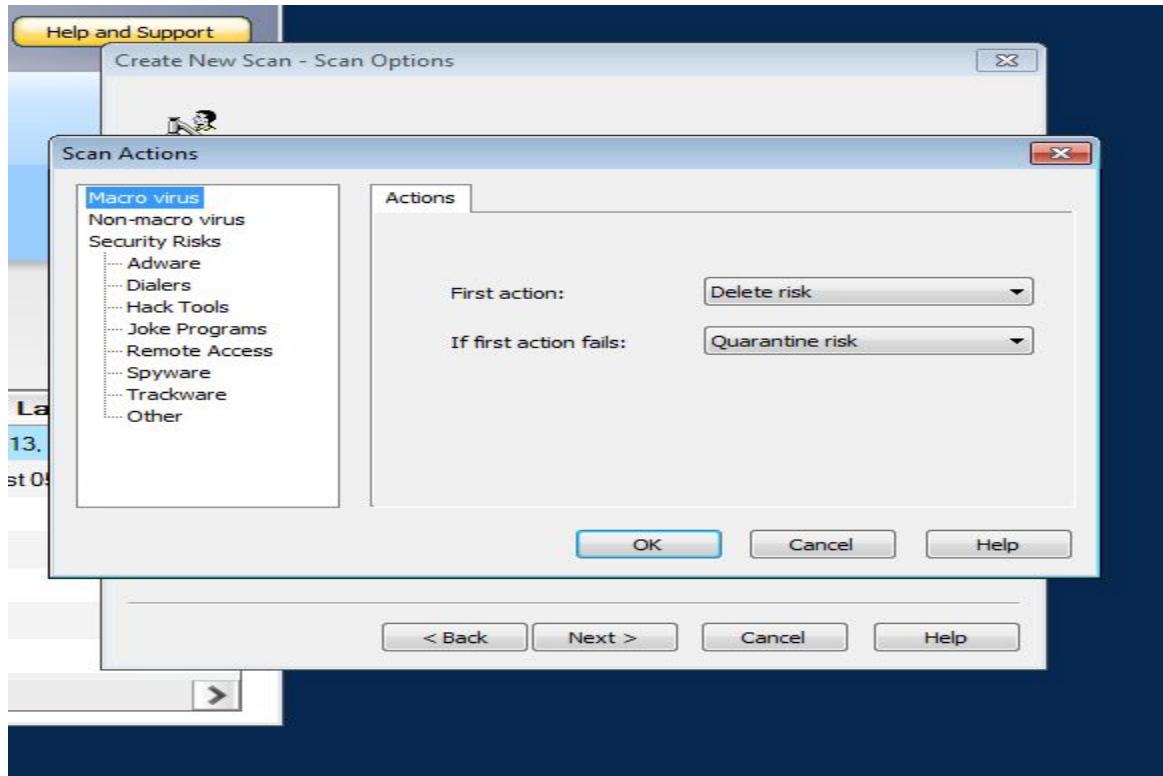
Help and Support

Create New Scan - Scan Options

Scan Actions

Macro virus
Non-macro virus
Security Risks
Adware
Dialers
Hack Tools
Joke Programs
Remote Access
Spyware
Trackware
Other

Actions

First action: Delete risk

If first action fails: Quarantine risk

OK Cancel Help

La
13.
st 0!

< Back Next > Cancel Help

>